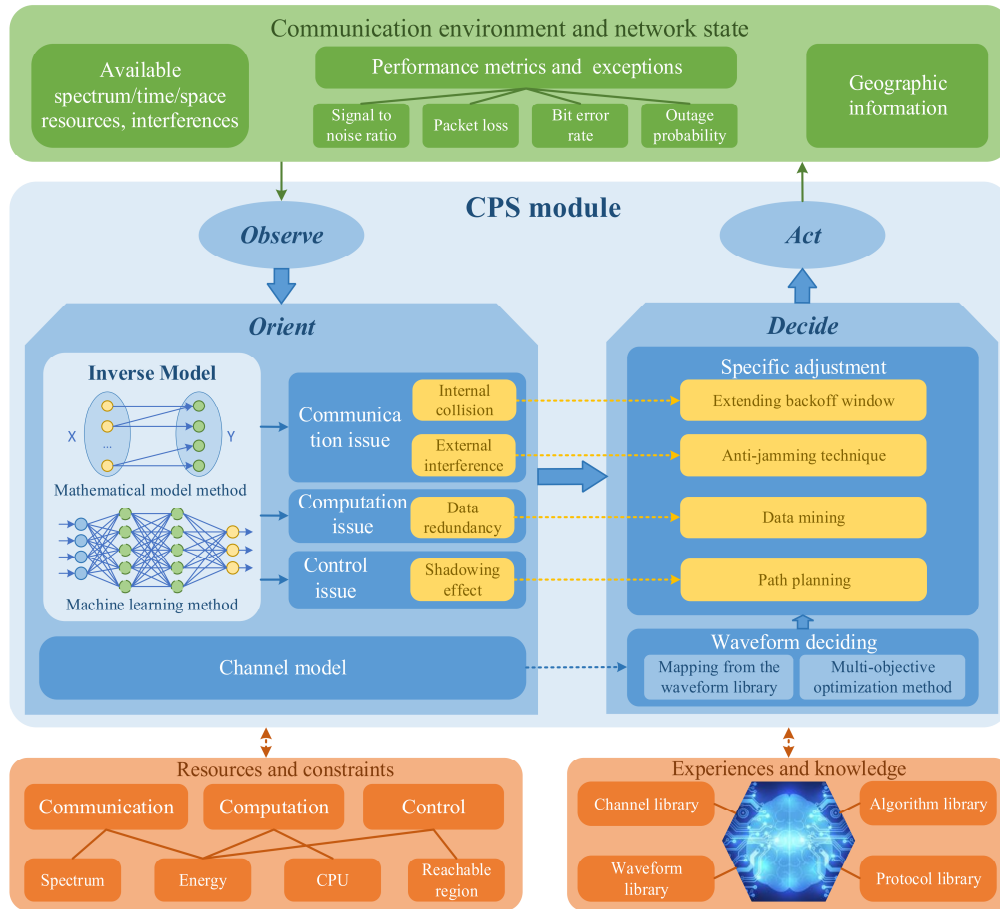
Communication environment and network state

Available spectrum/time/space resources, interferences

Performance metrics and exceptions

Signal to noise ratio

Packet loss

Bit error rate

Outage probability

Geographic information

CPS module

Observe

Act

Orient

Decide

Inverse Model

X

...

Y

Mathematical model method

Machine learning method

Communication issue

Internal collision

External interference

Computation issue

Data redundancy

Control issue

Shadowing effect

Channel model

Specific adjustment

Extending backoff window

Anti-jamming technique

Data mining

Path planning

Waveform deciding

Mapping from the waveform library

Multi-objective optimization method

Resources and constraints

Communication

Computation

Control

Spectrum

Energy

CPU

Reachable region

Experiences and knowledge

Channel library

Algorithm library

Waveform library

Protocol library